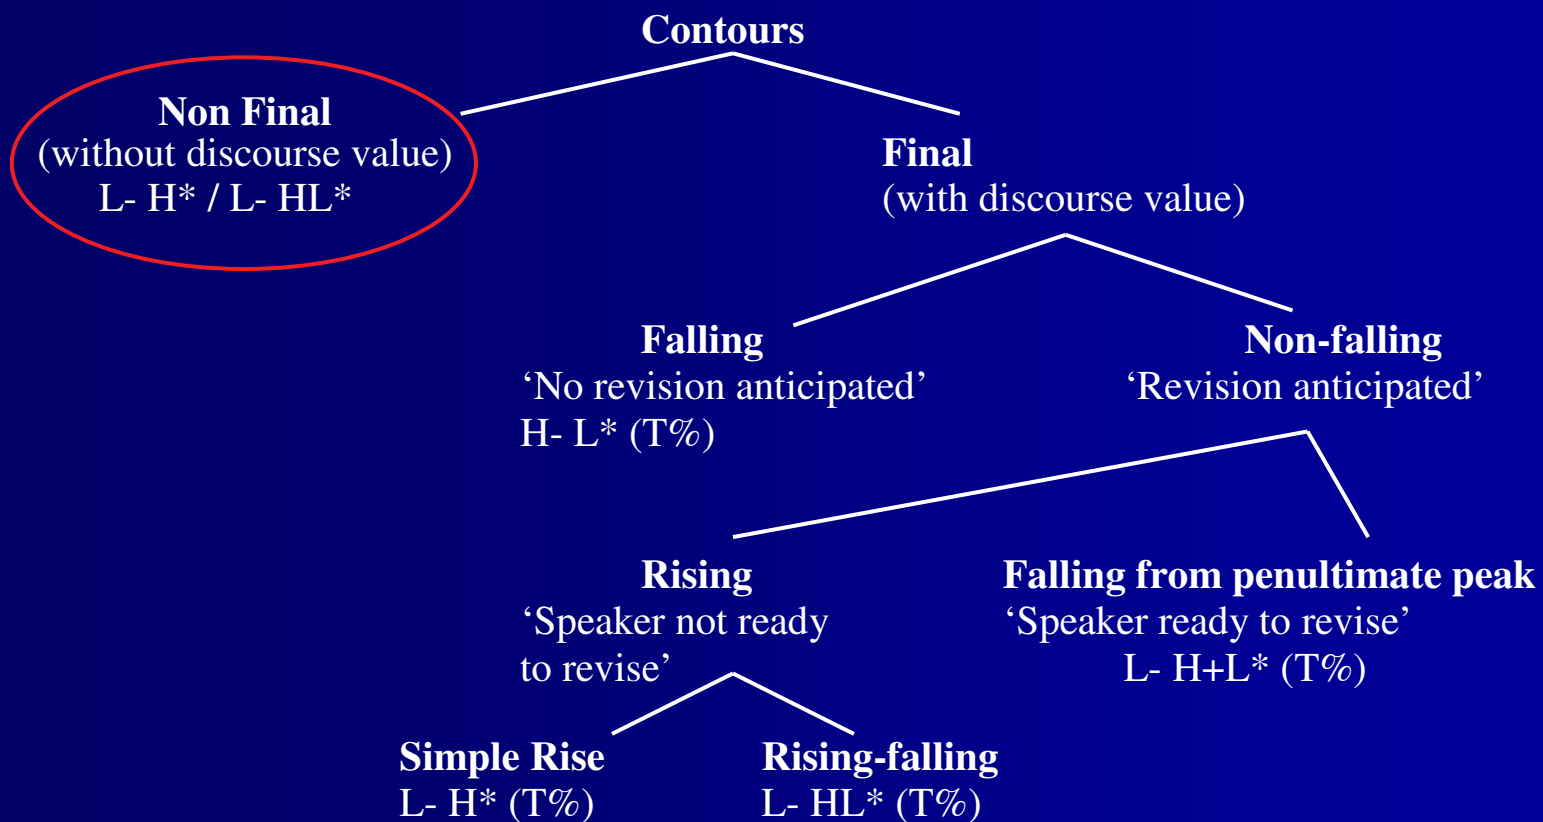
Contours

Non Final
(without discourse value)
L- H* / L- HL*

Final
(with discourse value)

Falling
'No revision anticipated'
H- L* (T%)

Non-falling
'Revision anticipated'

Rising
'Speaker not ready to revise'

Falling from penultimate peak
'Speaker ready to revise'
L- H+L* (T%)

Simple Rise
L- H* (T%)

Rising-falling
L- HL* (T%)